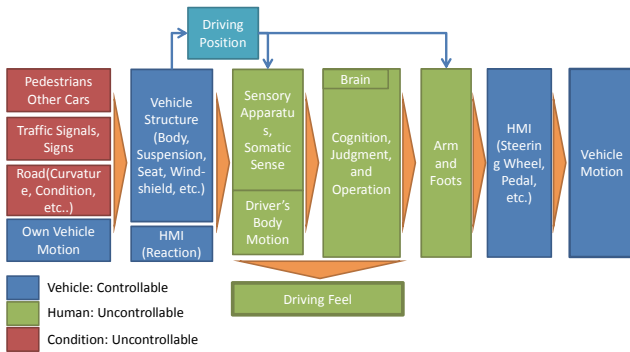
Driving Position

Pedestrians Other Cars

Traffic Signals, Signs

Road(Curvature, Condition, etc..)

Own Vehicle Motion

Vehicle Structure (Body, Suspension, Seat, Windshield, etc.)

HMI (Reaction)

Sensory Apparatus, Somatic Sense

Driver's Body Motion

Brain

Cognition, Judgment, and Operation

Arm and Foots

HMI (Steering Wheel, Pedal, etc.)

Vehicle Motion

Driving Feel

Vehicle: Controllable

Human: Uncontrollable

Condition: Uncontrollable